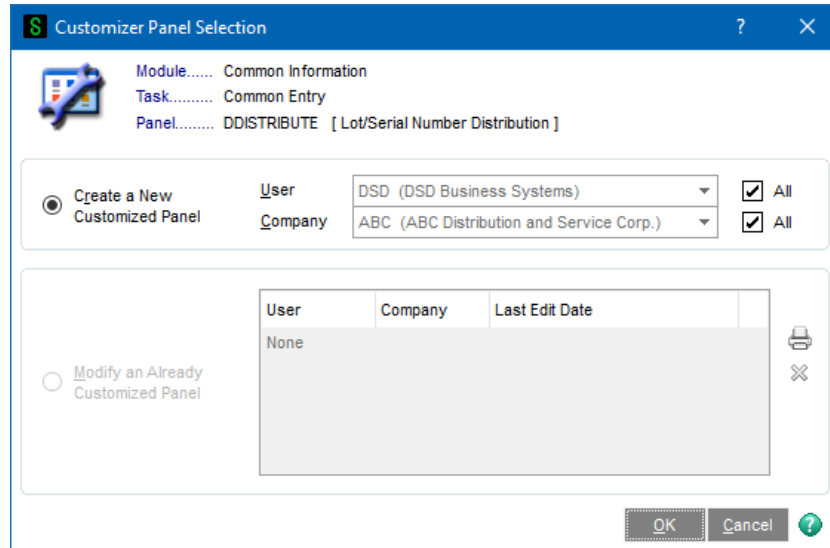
S Customizer Panel Selection ? X

Module...... Common Information
Task.......... Common Entry
Panel......... DDISTRIBUTE [ Lot/Serial Number Distribution ]

Create a New Customized Panel

User DSD (DSD Business Systems) All
Company ABC (ABC Distribution and Service Corp.) All

Modify an Already Customized Panel

| User | Company | Last Edit Date |
|---|---|---|
| None | | |

OK Cancel